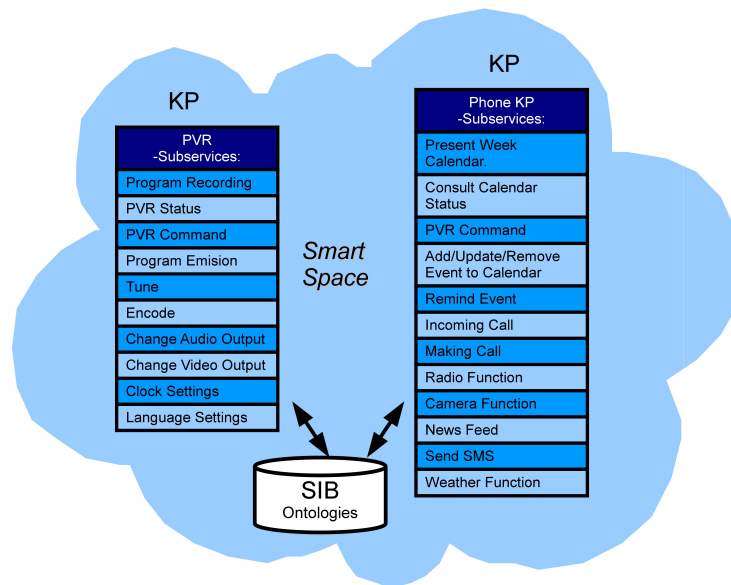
KP

PVR
-Subservices:

Program Recording

PVR Status

PVR Command

Program Emision

Tune

Encode

Change Audio Output

Change Video Output

Clock Settings

Language Settings

Smart Space

KP

Phone KP
-Subservices:

Present Week Calendar.

Consult Calendar Status

PVR Command

Add/Update/Remove Event to Calendar

Remind Event

Incoming Call

Making Call

Radio Function

Camera Function

News Feed

Send SMS

Weather Function

SIB
Ontologies